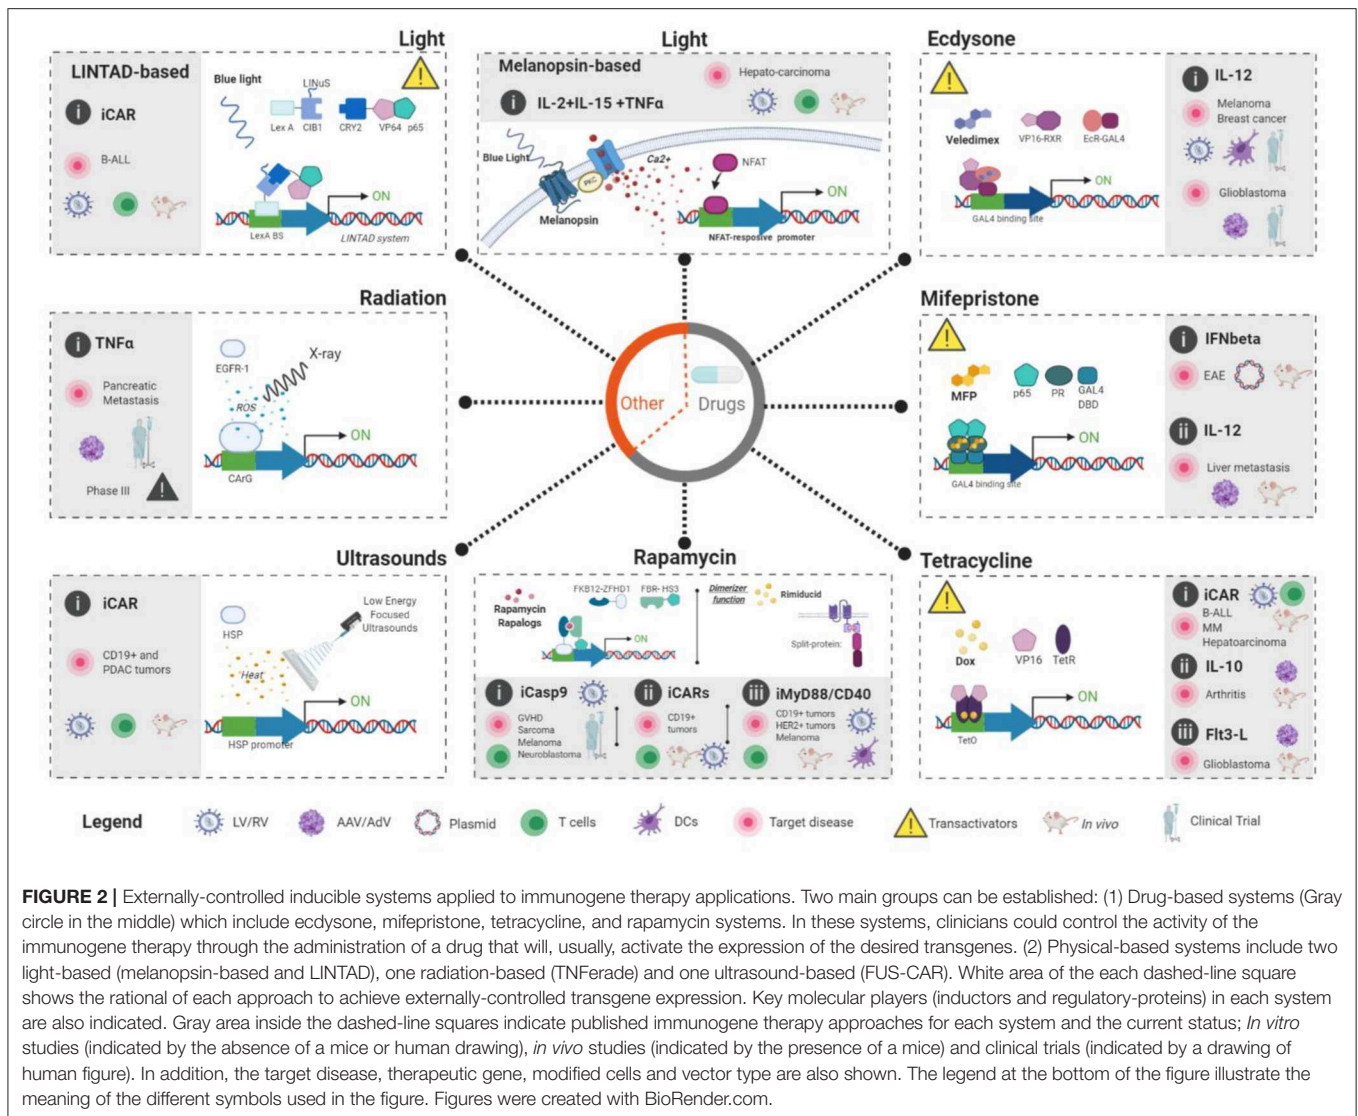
Light

LINTAD-based

iCAR

B-ALL

Blue light

LINuS

Lex A CIB1 CRY2 VP64 p65

ON

LexA BS LINTAD system

Light

Melanopsin-based

Hepato-carcinoma

IL-2+IL-15 +TNFα

Blue Light

Ca2+

NFAT

PKC

Melanopsin

ON

NFAT-responsive promoter

Ecdysone

IL-12

Melanoma Breast cancer

Glioblastoma

Veledimex VP16-RXR EcR-GAL4

ON

GAL4 binding site

Radiation

TNFα

Pancreatic Metastasis

Phase III

EGFR-1

X-ray

ROS

ON

CArG

Other

Drugs

Mifepristone

IFNbeta

EAE

IL-12

Liver metastasis

MFP p65 PR GAL4 DBD

ON

GAL4 binding site

Ultrasounds

iCAR

CD19+ and PDAC tumors

HSP

Low Energy Focused Ultrasounds

Heat

ON

HSP promoter

Rapamycin

Rapamycin Rapalogs

FKB12-ZFHD1 FBR-HS3

Dimerizer function

Rimiducid

ON

Split-protein:

iCasp9

GVHD Sarcoma Melanoma Neuroblastoma

iCARs

CD19+ tumors

iMyD88/CD40

CD19+ tumors HER2+ tumors Melanoma

Tetracycline

iCAR

B-ALL MM Hepatoarcinoma

IL-10

Arthritis

Flt3-L

Glioblastoma

Dox VP16 TetR

ON

TetO

Legend LV/RV AAV/AdV Plasmid T cells DCs Target disease Transactivators In vivo Clinical Trial

FIGURE 2 | Externally-controlled inducible systems applied to immunogene therapy applications. Two main groups can be established: (1) Drug-based systems (Gray circle in the middle) which include ecdysone, mifepristone, tetracycline, and rapamycin systems. In these systems, clinicians could control the activity of the immunogene therapy through the administration of a drug that will, usually, activate the expression of the desired transgenes. (2) Physical-based systems include two light-based (melanopsin-based and LINTAD), one radiation-based (TNFerade) and one ultrasound-based (FUS-CAR). White area of the each dashed-line square shows the rational of each approach to achieve externally-controlled transgene expression. Key molecular players (inductors and regulatory-proteins) in each system are also indicated. Gray area inside the dashed-line squares indicate published immunogene therapy approaches for each system and the current status; In vitro studies (indicated by the absence of a mice or human drawing), in vivo studies (indicated by the presence of a mice) and clinical trials (indicated by a drawing of human figure). In addition, the target disease, therapeutic gene, modified cells and vector type are also shown. The legend at the bottom of the figure illustrate the meaning of the different symbols used in the figure. Figures were created with BioRender.com.